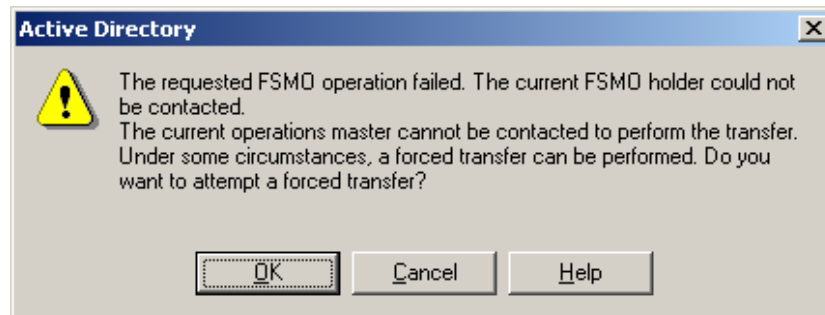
Active Directory

The requested FSMO operation failed. The current FSMO holder could not be contacted.
The current operations master cannot be contacted to perform the transfer. Under some circumstances, a forced transfer can be performed. Do you want to attempt a forced transfer?

OK Cancel Help